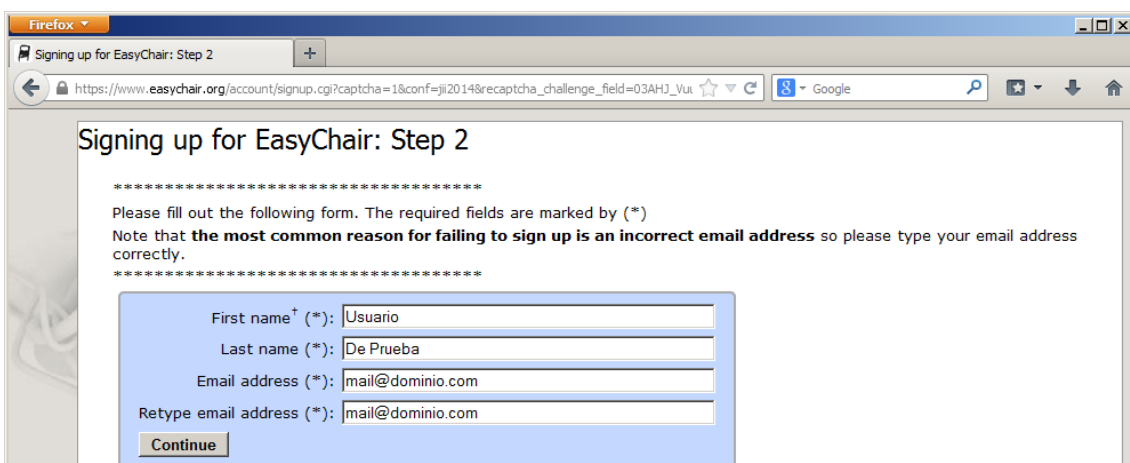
Firefox

Signing up for EasyChair: Step 2

+

https://www.easychair.org/account/signup.cgi?captcha=1&conf=jii2014&recaptcha_challenge_field=03AHJ_Vu

Google

Signing up for EasyChair: Step 2

*************************************

Please fill out the following form. The required fields are marked by (*)

Note that **the most common reason for failing to sign up is an incorrect email address** so please type your email address correctly.

*************************************

First name$^{\dagger}$ (*): Usuario

Last name (*): De Prueba

Email address (*): mail@dominio.com

Retype email address (*): mail@dominio.com

Continue